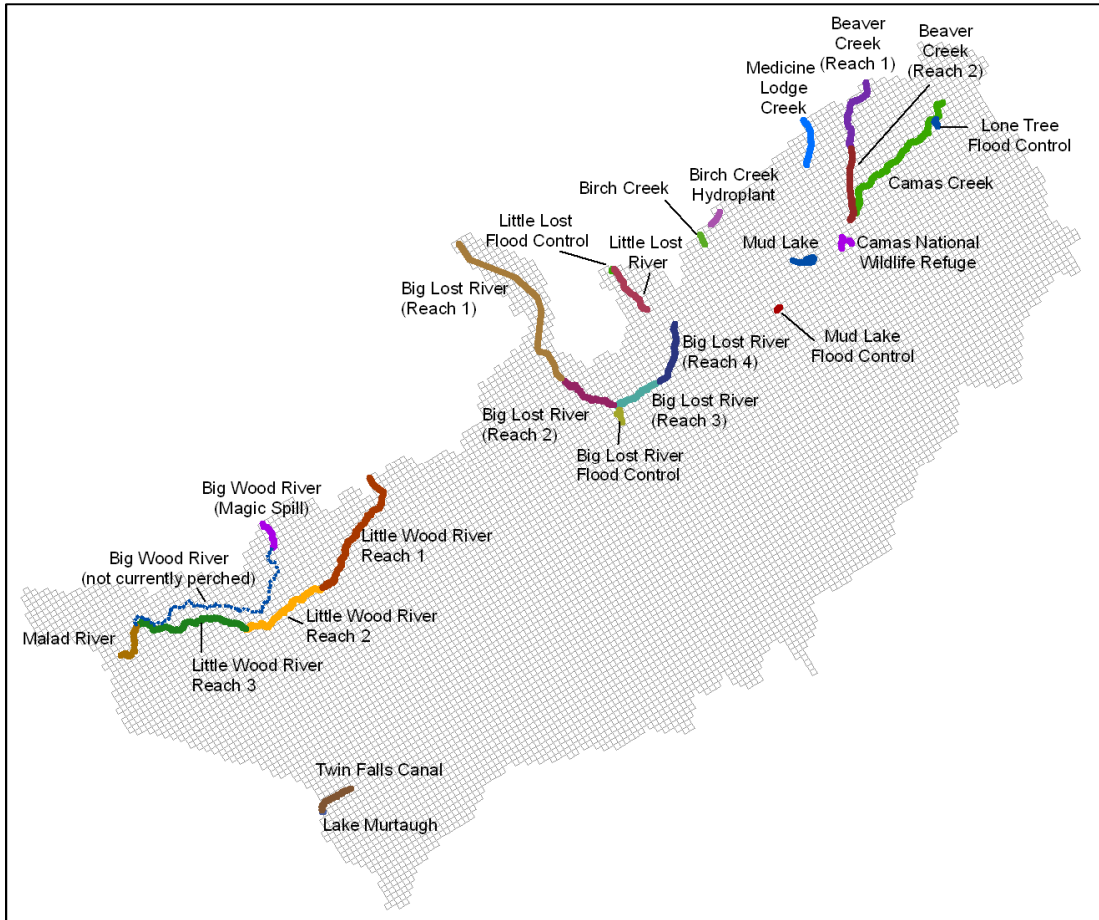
Beaver Creek (Reach 1)

Beaver Creek (Reach 2)

Medicine Lodge Creek

Lone Tree Flood Control

Camas Creek

Birch Creek Hydroplant

Birch Creek

Little Lost Flood Control

Little Lost River

Mud Lake

Camas National Wildlife Refuge

Big Lost River (Reach 1)

Mud Lake Flood Control

Big Lost River (Reach 4)

Big Lost River (Reach 2)

Big Lost River (Reach 3)

Big Lost River Flood Control

Big Wood River (Magic Spill)

Little Wood River Reach 1

Big Wood River (not currently perched)

Little Wood River Reach 2

Malad River

Little Wood River Reach 3

Twin Falls Canal

Lake Murtaugh